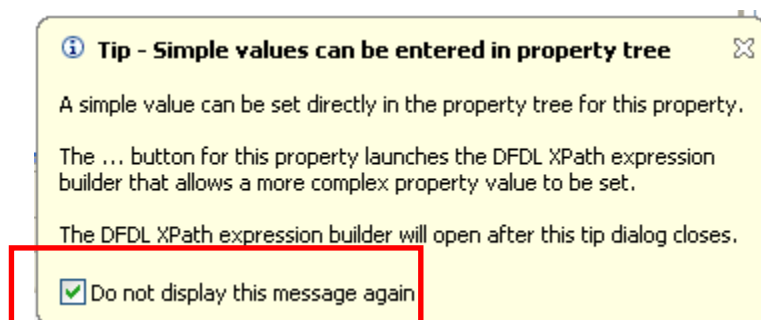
Tip - Simple values can be entered in property tree

A simple value can be set directly in the property tree for this property.

The ... button for this property launches the DFDL XPath expression builder that allows a more complex property value to be set.

The DFDL XPath expression builder will open after this tip dialog closes.

Do not display this message again